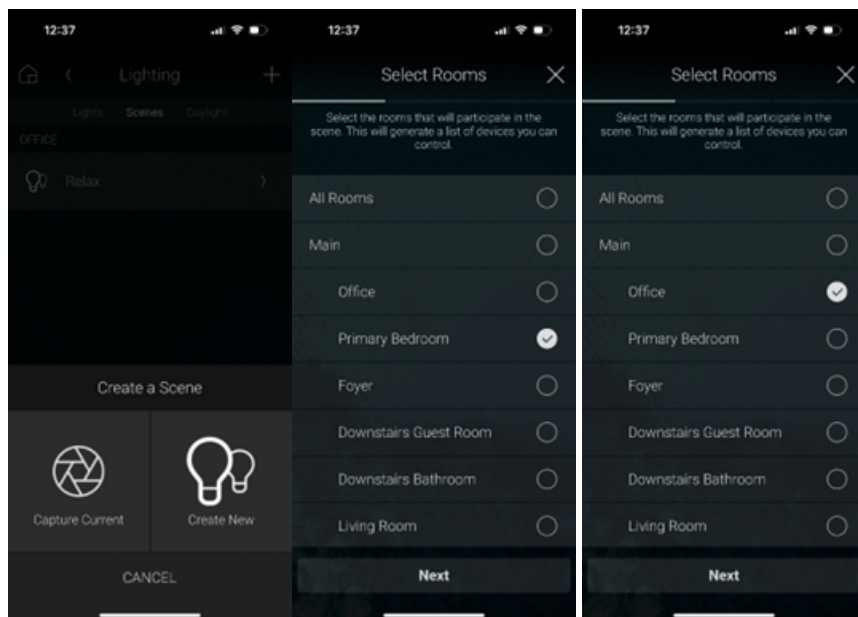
12:37

Lighting

Lights Scenes Daylight

OFFICE

Relax

Create a Scene

Capture Current

Create New

CANCEL

12:37

Select Rooms

Select the rooms that will participate in the scene. This will generate a list of devices you can control.

All Rooms

Main

Office

Primary Bedroom

Foyer

Downstairs Guest Room

Downstairs Bathroom

Living Room

Next

12:37

Select Rooms

Select the rooms that will participate in the scene. This will generate a list of devices you can control.

All Rooms

Main

Office

Primary Bedroom

Foyer

Downstairs Guest Room

Downstairs Bathroom

Living Room

Next